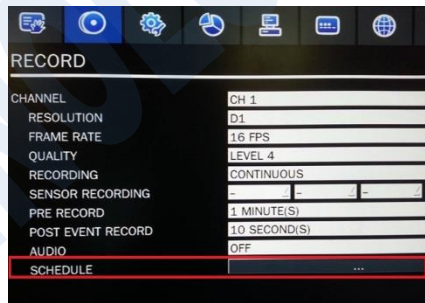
RECORD

| | |
|---|---|
| CHANNEL | CH 1 |
| RESOLUTION | D1 |
| FRAME RATE | 16 FPS |
| QUALITY | LEVEL 4 |
| RECORDING | CONTINUOUS |
| SENSOR RECORDING | - - - |
| PRE RECORD | 1 MINUTE(S) |
| POST EVENT RECORD | 10 SECOND(S) |
| AUDIO | OFF |
| SCHEDULE | ... |